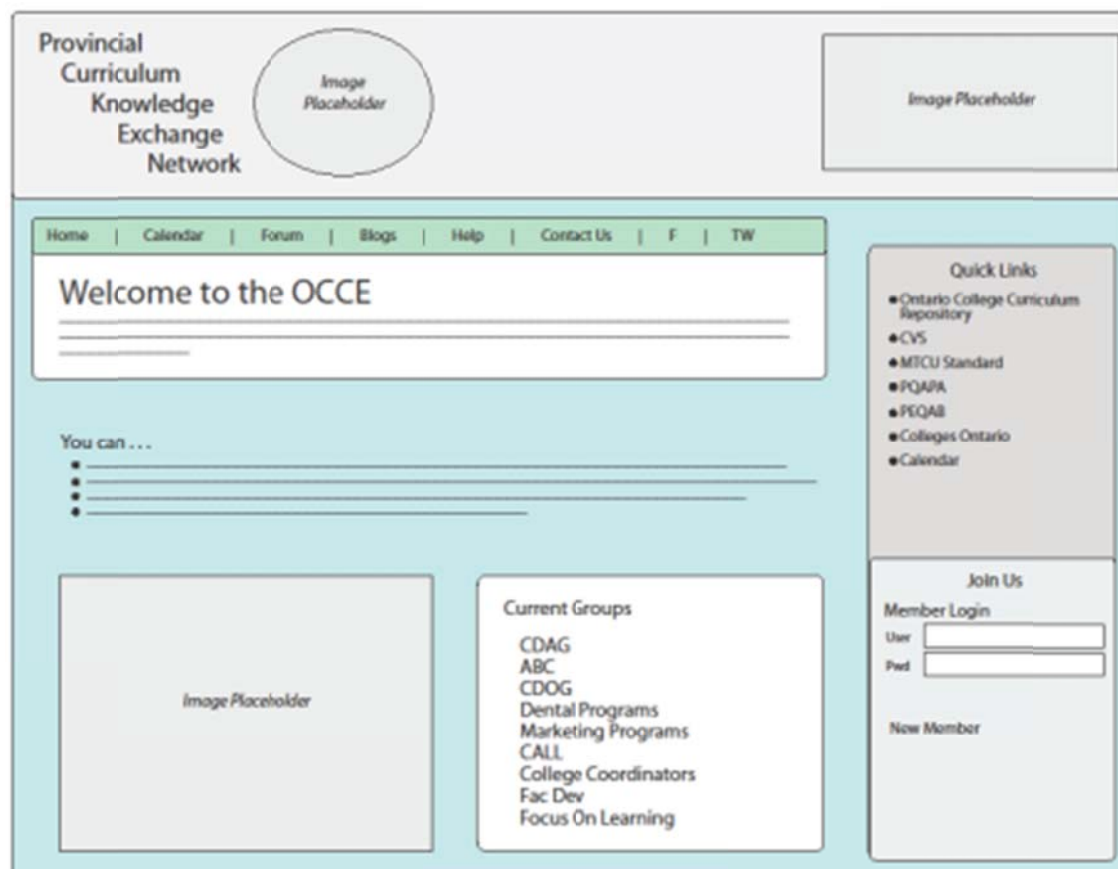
Provincial
Curriculum
Knowledge
Exchange
Network

Image Placeholder

Image Placeholder

Home | Calendar | Forum | Blogs | Help | Contact Us | F | TW

Welcome to the OCCE

You can . . .

Quick Links
- Ontario College Curriculum Repository
- CVS
- MTCU Standard
- PQAPA
- PEQAB
- Colleges Ontario
- Calendar

Image Placeholder

Current Groups
CDAG
ABC
CDOG
Dental Programs
Marketing Programs
CALL
College Coordinators
Fac Dev
Focus On Learning

Join Us
Member Login
User
Pwd

New Member